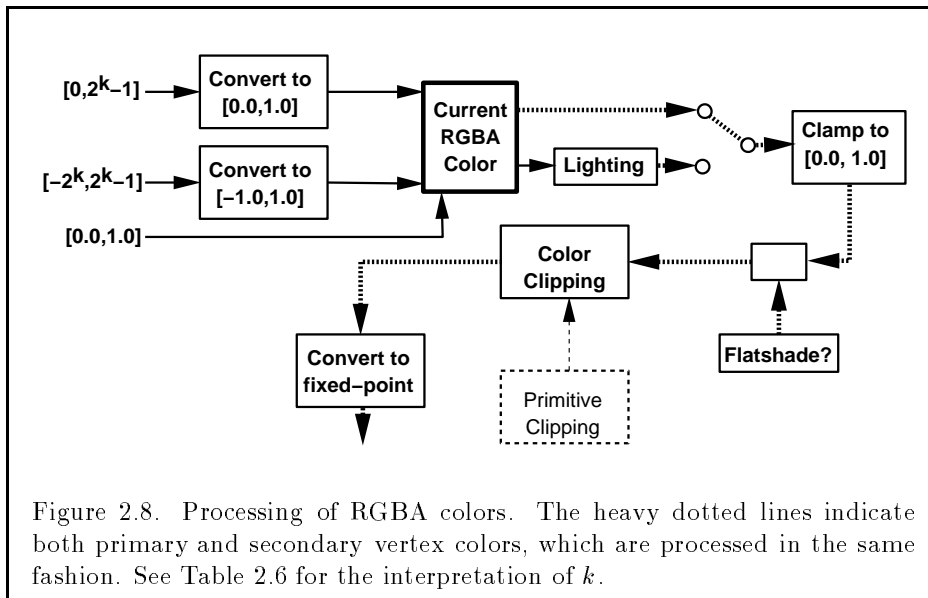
$[0,2^k-1]$

Convert to [0.0,1.0]

$[-2^k,2^k-1]$

Convert to [−1.0,1.0]

[0.0,1.0]

Current RGBA Color

Lighting

Clamp to [0.0, 1.0]

Color Clipping

Convert to fixed−point

Primitive Clipping

Flatshade?

Figure 2.8. Processing of RGBA colors. The heavy dotted lines indicate both primary and secondary vertex colors, which are processed in the same fashion. See Table 2.6 for the interpretation of $k$.